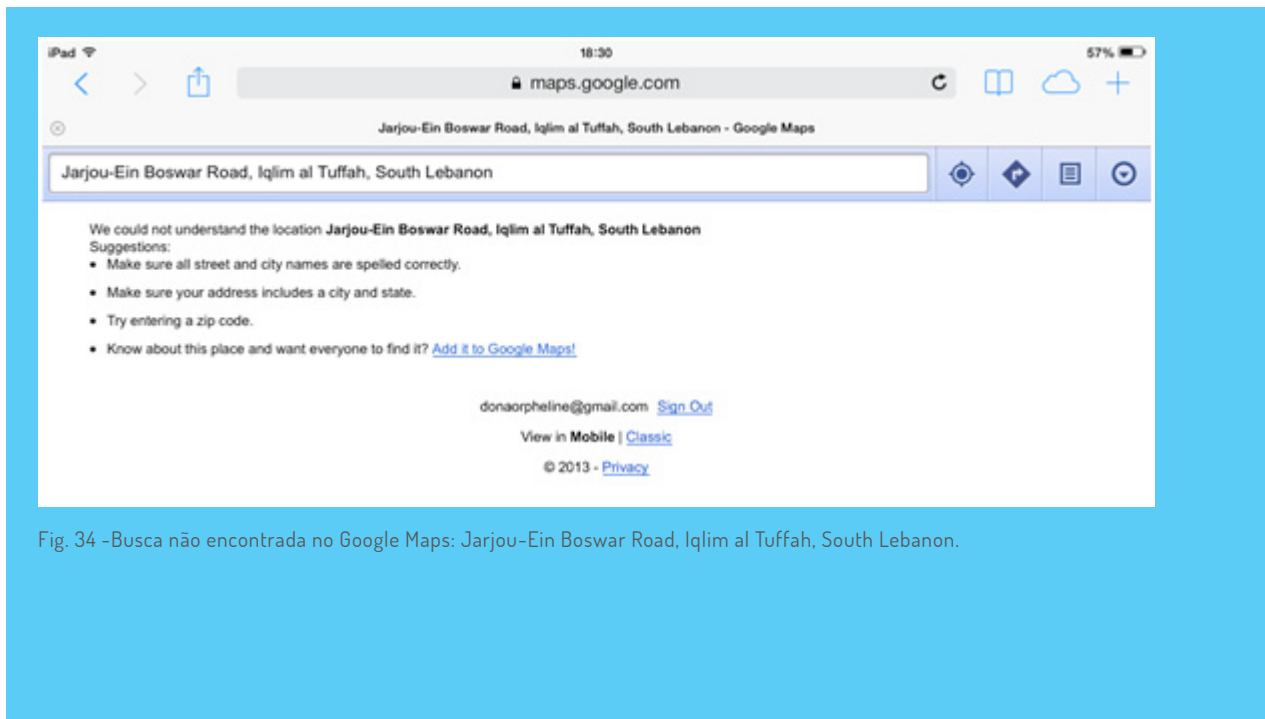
iPad 18:30 57%

maps.google.com

Jarjou-Ein Boswar Road, Iqlim al Tuffah, South Lebanon - Google Maps

Jarjou-Ein Boswar Road, Iqlim al Tuffah, South Lebanon

We could not understand the location **Jarjou-Ein Boswar Road, Iqlim al Tuffah, South Lebanon**
Suggestions:

- Make sure all street and city names are spelled correctly.
- Make sure your address includes a city and state.
- Try entering a zip code.
- Know about this place and want everyone to find it? Add it to Google Maps!

donaorpheline@gmail.com Sign Out

View in **Mobile** | Classic

© 2013 - Privacy

Fig. 34 -Busca não encontrada no Google Maps: Jarjou-Ein Boswar Road, Iqlim al Tuffah, South Lebanon.